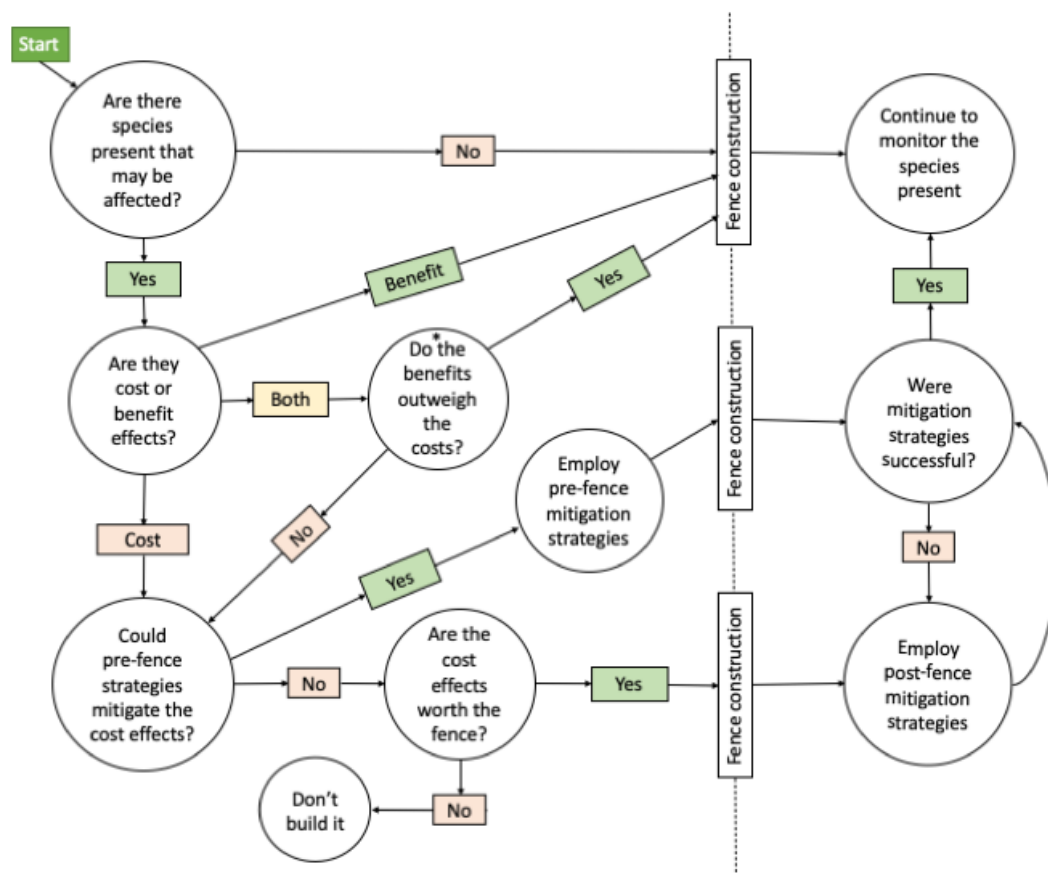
Start

Are there species present that may be affected?

No

Fence construction

Continue to monitor the species present

Yes

Benefit

Yes

Yes

Are they cost or benefit effects?

Both

Do* the benefits outweigh the costs?

Fence construction

Were mitigation strategies successful?

Employ pre-fence mitigation strategies

Cost

No

No

Yes

Could pre-fence strategies mitigate the cost effects?

No

Are the cost effects worth the fence?

Yes

Fence construction

Employ post-fence mitigation strategies

Don't build it

No